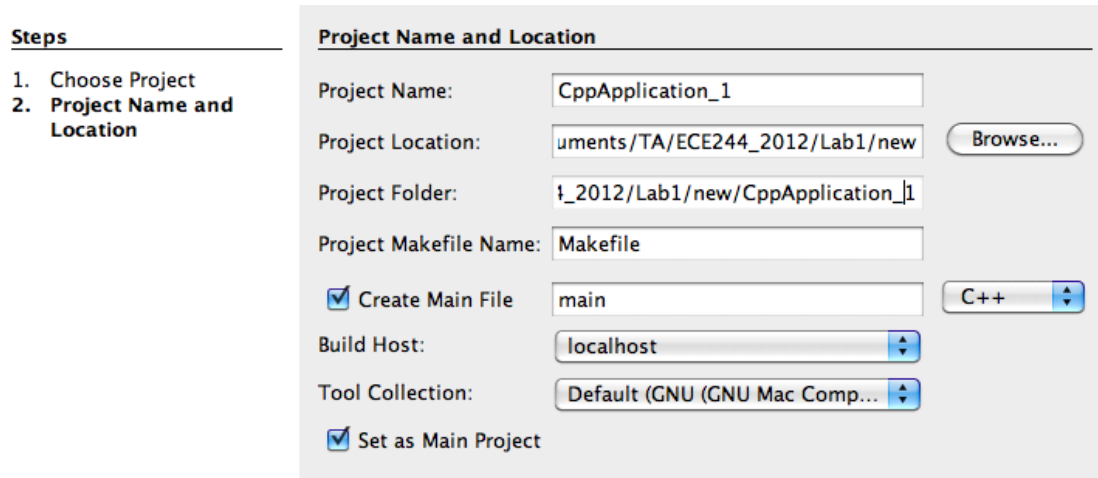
Steps

1. Choose Project
2. Project Name and Location

Project Name and Location

Project Name: CppApplication_1

Project Location: uments/TA/ECE244_2012/Lab1/new Browse...

Project Folder: 4_2012/Lab1/new/CppApplication_1

Project Makefile Name: Makefile

Create Main File main C++

Build Host: localhost

Tool Collection: Default (GNU (GNU Mac Comp...

Set as Main Project